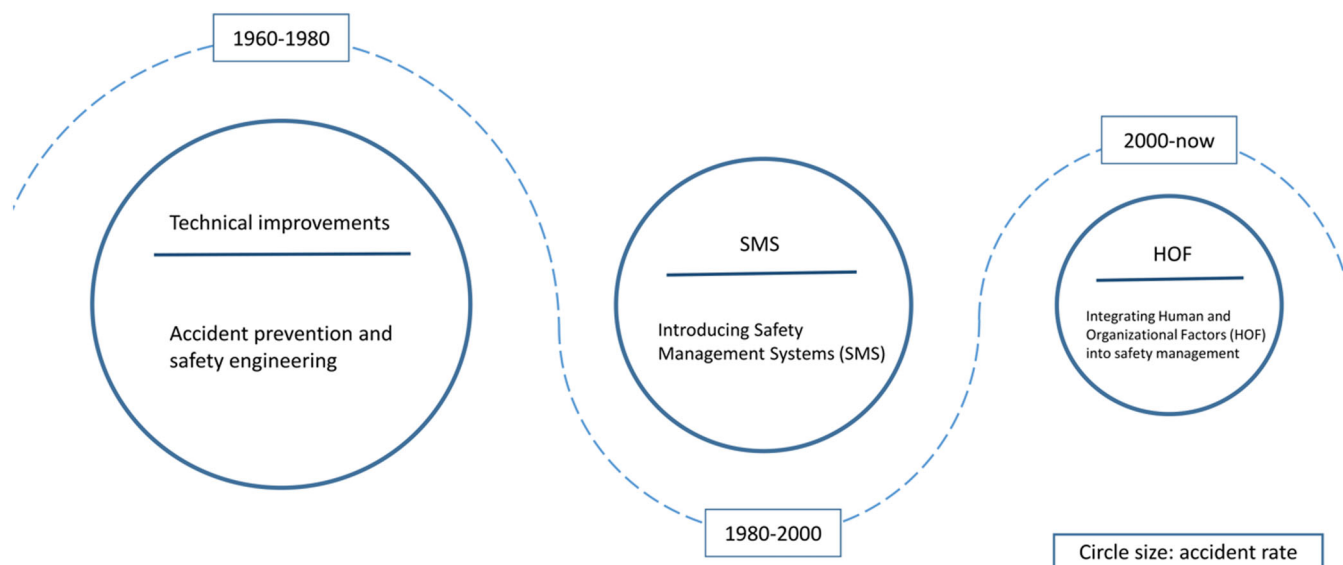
1960-1980

Technical improvements

Accident prevention and safety engineering

SMS

Introducing Safety Management Systems (SMS)

1980-2000

2000-now

HOF

Integrating Human and Organizational Factors (HOF) into safety management

Circle size: accident rate